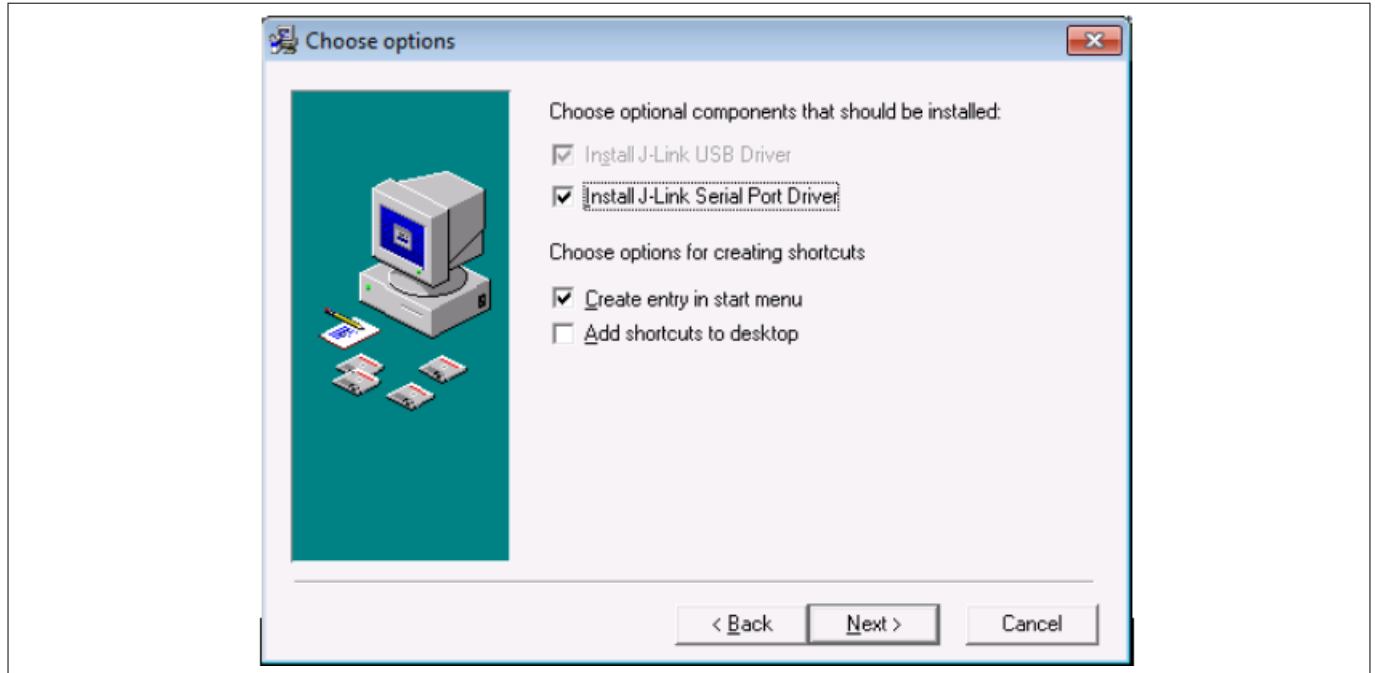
Choose options

Choose optional components that should be installed:

Install J-Link USB Driver

Install J-Link Serial Port Driver

Choose options for creating shortcuts

Create entry in start menu

Add shortcuts to desktop

< Back

Next >

Cancel